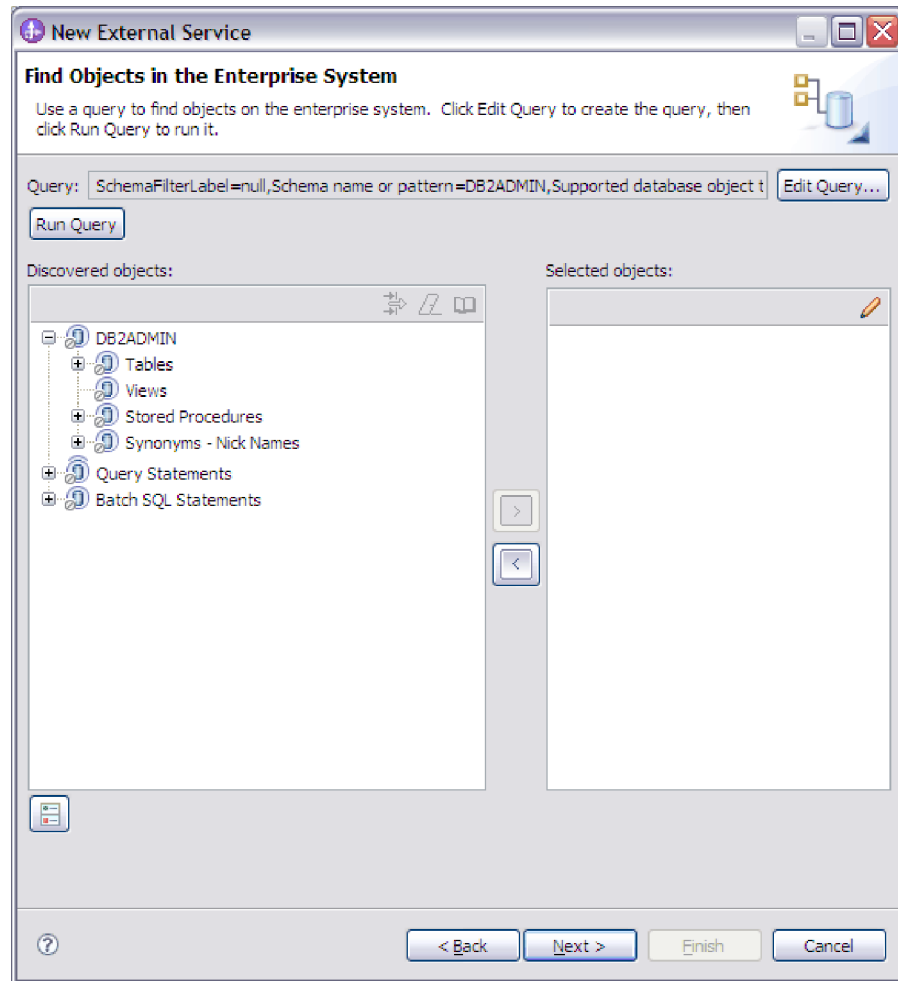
New External Service

Find Objects in the Enterprise System

Use a query to find objects on the enterprise system. Click Edit Query to create the query, then click Run Query to run it.

Query: SchemaFilterLabel=null,Schema name or pattern=DB2ADMIN,Supported database object t

Edit Query...

Run Query

Discovered objects:

DB2ADMIN
Tables
Views
Stored Procedures
Synonyms - Nick Names
Query Statements
Batch SQL Statements

Selected objects:

>
<

< Back
Next >
Finish
Cancel